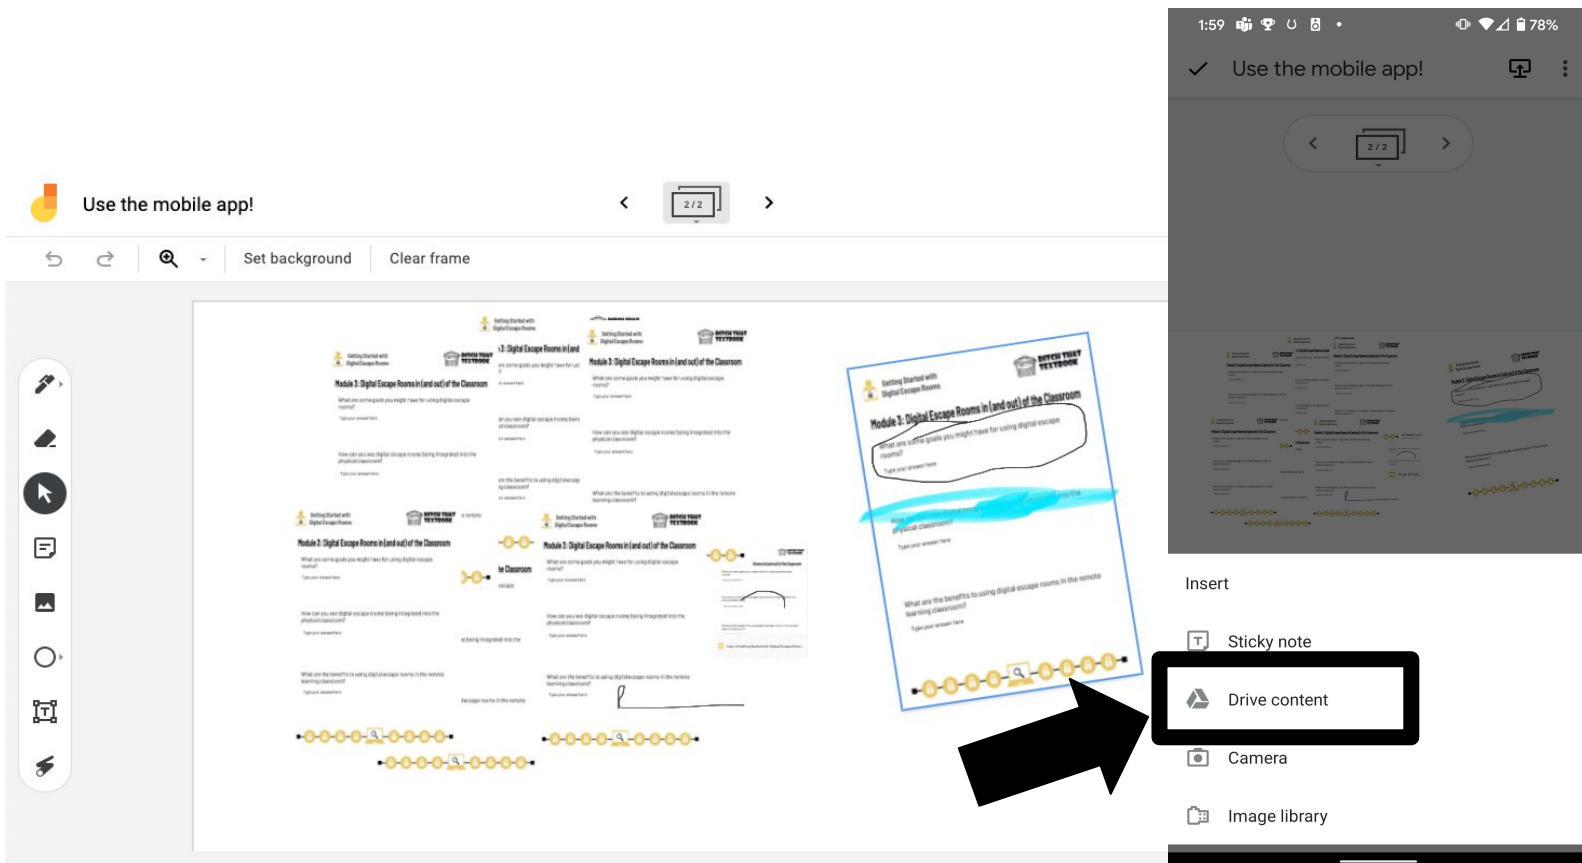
Use the mobile app!

2 / 2

Set background

Clear frame

Getting Started with Digital Escape Rooms

Module 3: Digital Escape Rooms in (and out) of the Classroom

What are some goals you might have for using digital escape rooms?

Type your answer here

How can you see digital escape rooms being integrated into the physical classroom?

Type your answer here

What are the benefits to using digital escape rooms in the remote learning classroom?

Type your answer here

1:59

78%

Use the mobile app!

2 / 2

Insert

Sticky note

Drive content

Camera

Image library